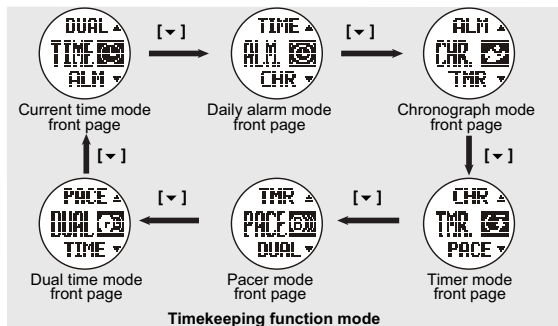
DUAL ▲
TIME
ALM ▼
Current time mode front page

[▼]

TIME ▲
ALM.
CHR ▼
Daily alarm mode front page

[▼]

ALM ▲
CHR.
TMR ▼
Chronograph mode front page

[▼]

CHR ▲
TMR.
PACE ▼
Timer mode front page

[▼]

TMR ▲
PACE
DUAL ▼
Pacer mode front page

[▼]

PACE ▲
DUAL
TIME ▼
Dual time mode front page

[▼]

Timekeeping function mode